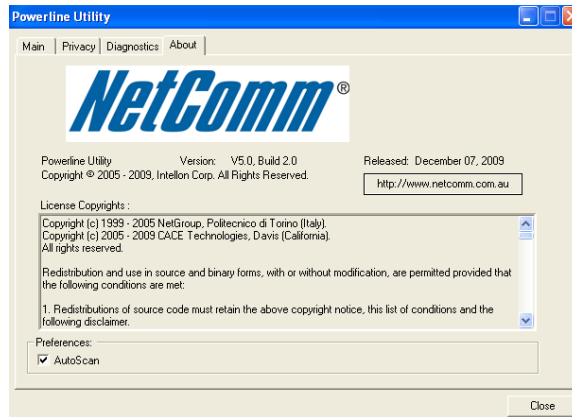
Powerline Utility

Main | Privacy | Diagnostics | About

NetComm®

Powerline Utility Version: V5.0, Build 2.0 Released: December 07, 2009
Copyright © 2005 - 2009, Intellon Corp. All Rights Reserved.

http://www.netcomm.com.au

License Copyrights :

Copyright (c) 1999 - 2005 NetGroup, Politecnico di Torino (Italy).
Copyright (c) 2005 - 2009 CACE Technologies, Davis (California).
All rights reserved.

Redistribution and use in source and binary forms, with or without modification, are permitted provided that the following conditions are met:

1. Redistributions of source code must retain the above copyright notice, this list of conditions and the following disclaimer.

Preferences:
☑ AutoScan

Close